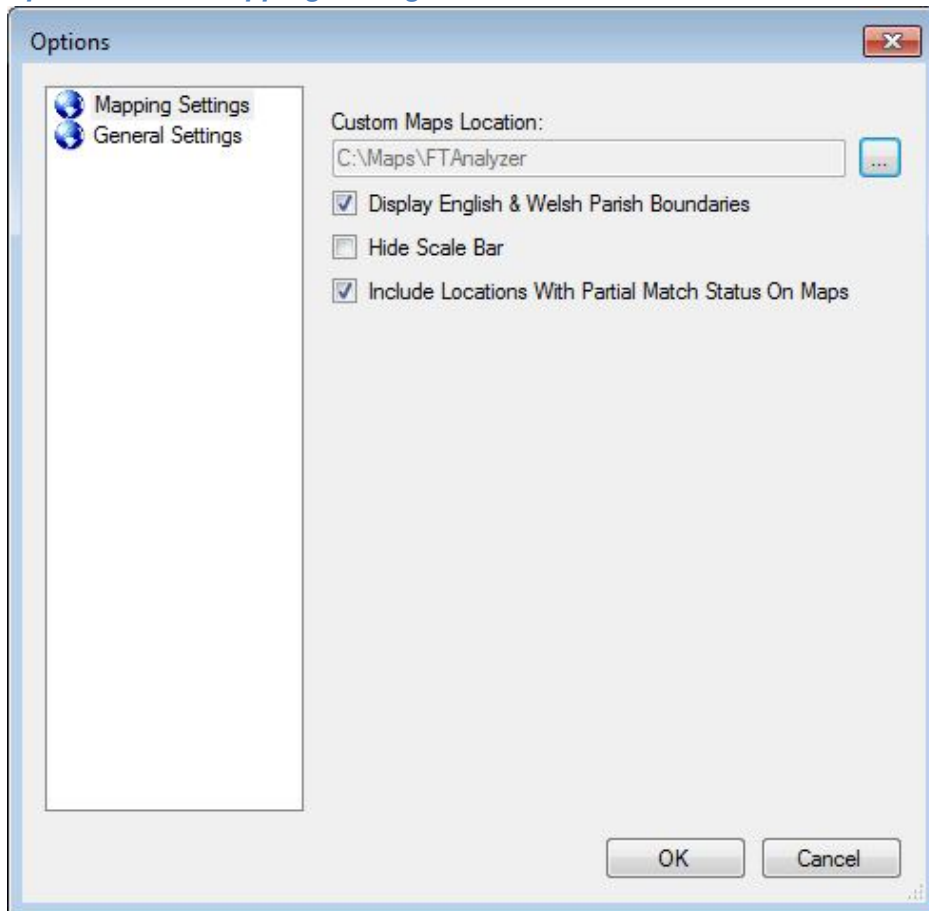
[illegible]

Options

Mapping Settings
General Settings

Custom Maps Location:
C:\Maps\FTAnalyzer
...

Display English & Welsh Parish Boundaries
Hide Scale Bar
Include Locations With Partial Match Status On Maps

OK
Cancel